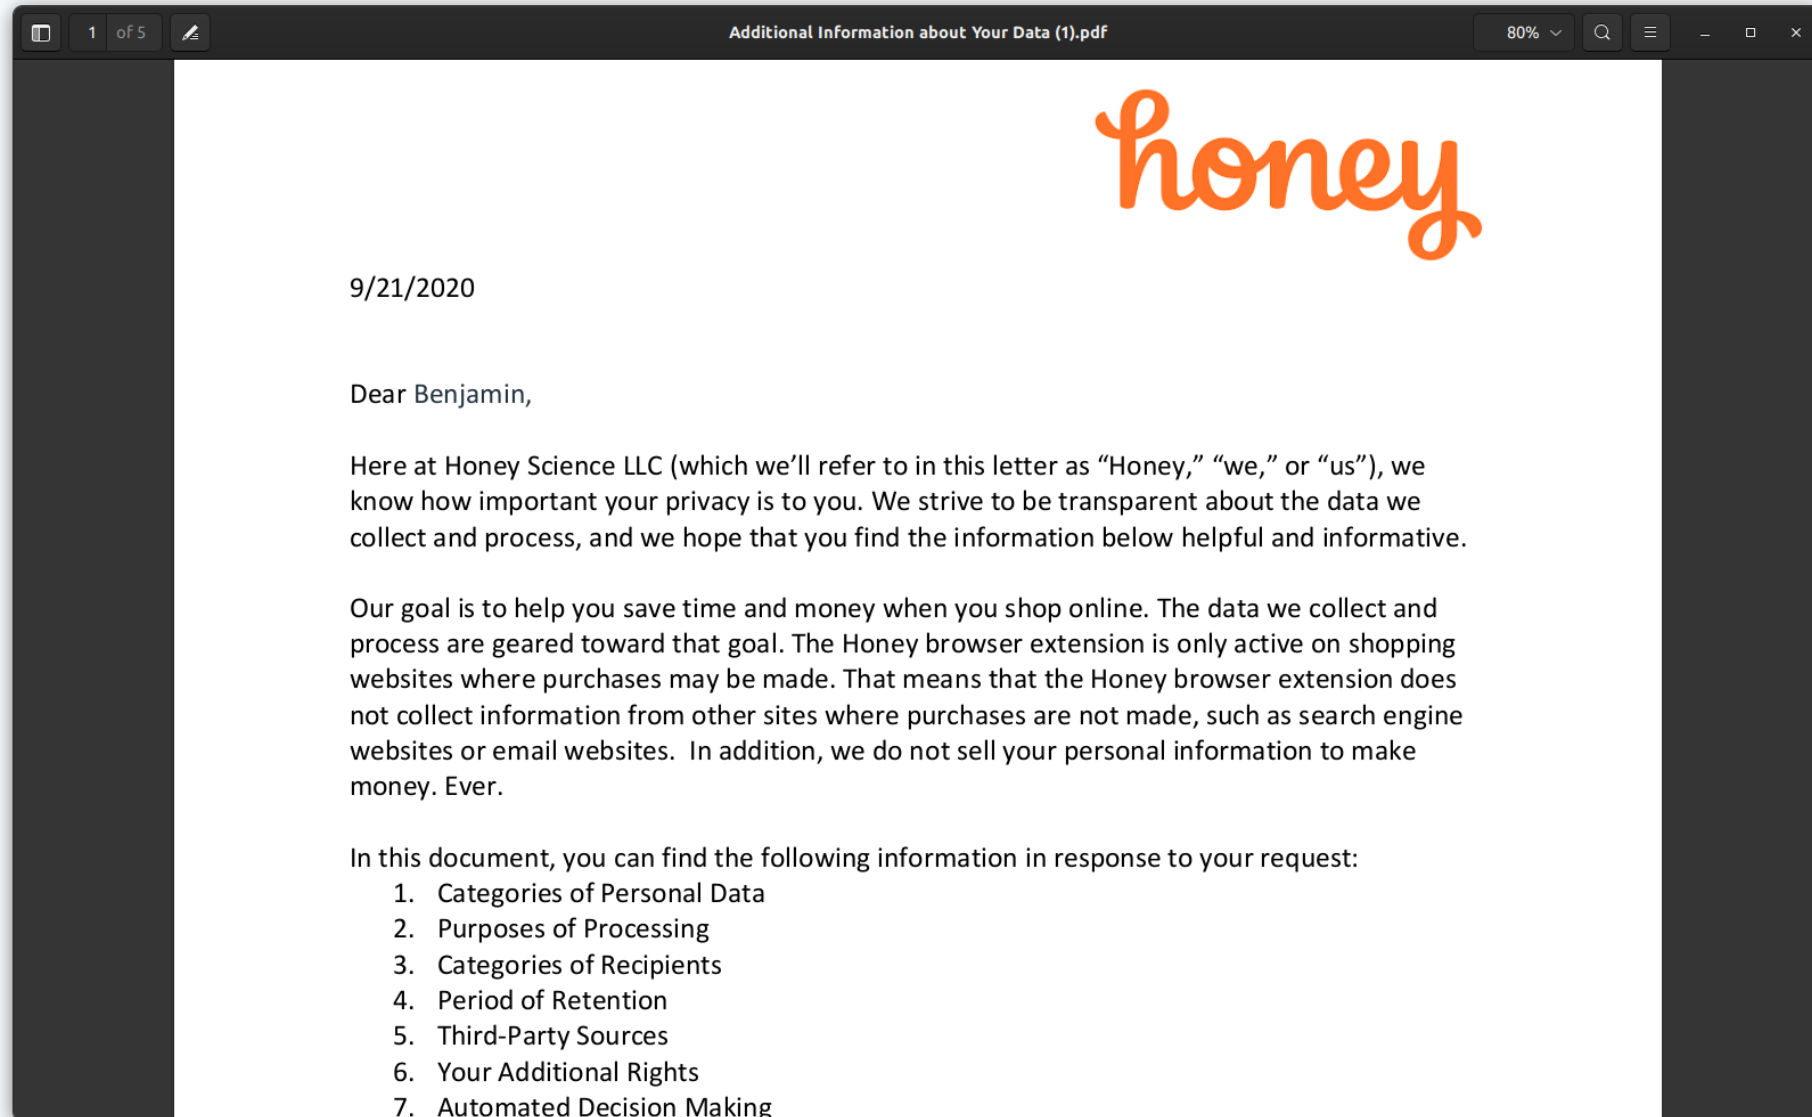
1 of 5 Additional Information about Your Data (1).pdf 80%

honey

9/21/2020

Dear Benjamin,

Here at Honey Science LLC (which we'll refer to in this letter as "Honey," "we," or "us"), we know how important your privacy is to you. We strive to be transparent about the data we collect and process, and we hope that you find the information below helpful and informative.

Our goal is to help you save time and money when you shop online. The data we collect and process are geared toward that goal. The Honey browser extension is only active on shopping websites where purchases may be made. That means that the Honey browser extension does not collect information from other sites where purchases are not made, such as search engine websites or email websites. In addition, we do not sell your personal information to make money. Ever.

In this document, you can find the following information in response to your request:
1. Categories of Personal Data
2. Purposes of Processing
3. Categories of Recipients
4. Period of Retention
5. Third-Party Sources
6. Your Additional Rights
7. Automated Decision Making